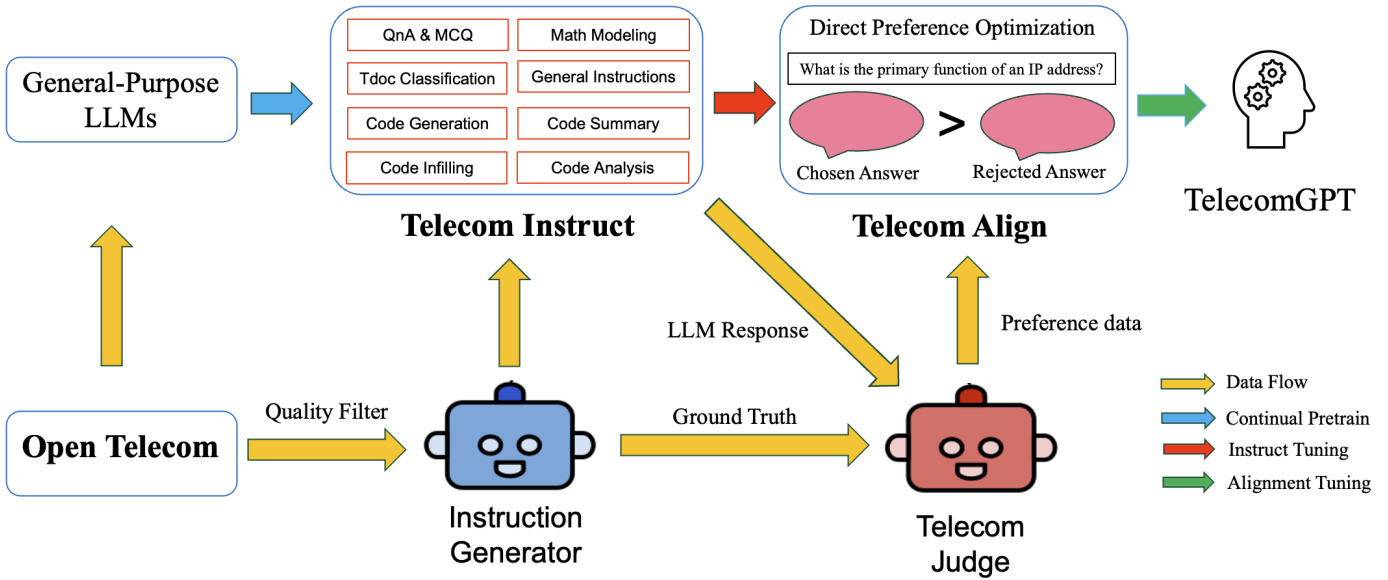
General-Purpose LLMs

QnA & MCQ
Math Modeling
Tdoc Classification
General Instructions
Code Generation
Code Summary
Code Infilling
Code Analysis

Telecom Instruct

Direct Preference Optimization

What is the primary function of an IP address?

>

Chosen Answer
Rejected Answer

Telecom Align

TelecomGPT

LLM Response

Preference data

Open Telecom

Quality Filter

Instruction Generator

Ground Truth

Telecom Judge

Data Flow
Continual Pretrain
Instruct Tuning
Alignment Tuning